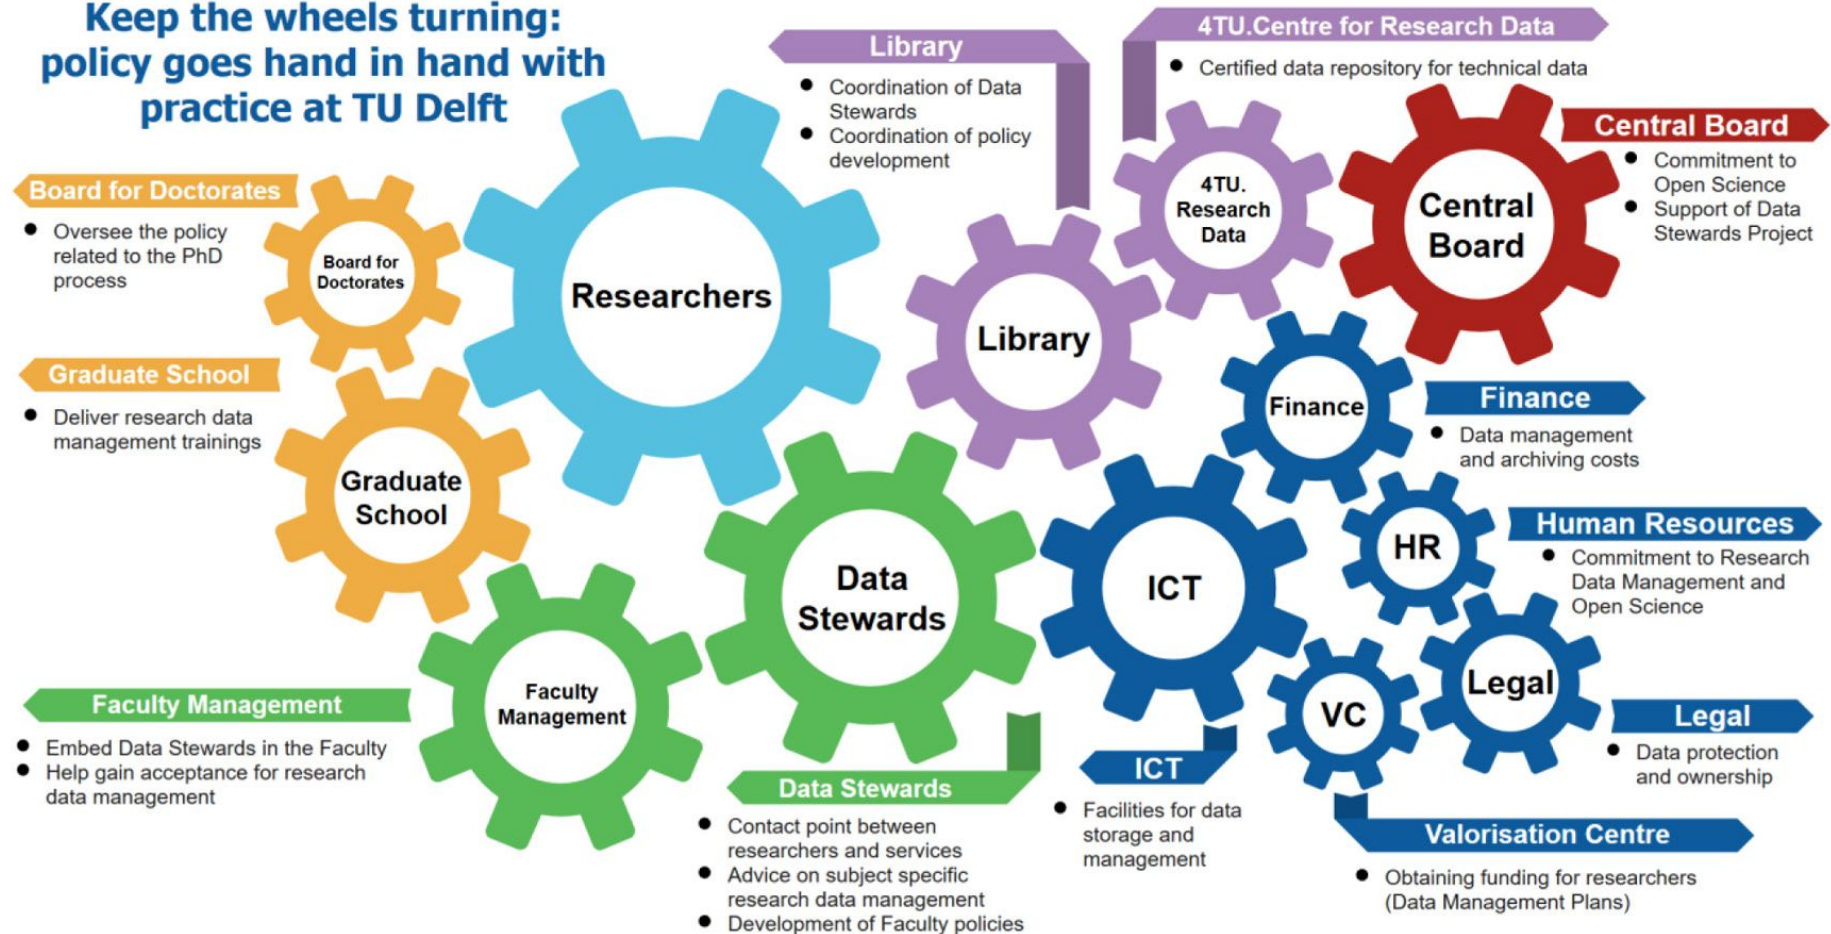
Keep the wheels turning: policy goes hand in hand with practice at TU Delft

Library
- Coordination of Data Stewards
- Coordination of policy development

4TU.Centre for Research Data
- Certified data repository for technical data

Central Board
- Commitment to Open Science
- Support of Data Stewards Project

Board for Doctorates
- Oversee the policy related to the PhD process

Graduate School
- Deliver research data management trainings

Board for Doctorates

Researchers

Library

4TU. Research Data

Central Board

Finance

Graduate School

Finance
- Data management and archiving costs

HR

Human Resources
- Commitment to Research Data Management and Open Science

Data Stewards

ICT

Legal

VC

Faculty Management

Faculty Management
- Embed Data Stewards in the Faculty
- Help gain acceptance for research data management

Data Stewards
- Contact point between researchers and services
- Advice on subject specific research data management
- Development of Faculty policies

ICT
- Facilities for data storage and management

Legal
- Data protection and ownership

Valorisation Centre
- Obtaining funding for researchers (Data Management Plans)